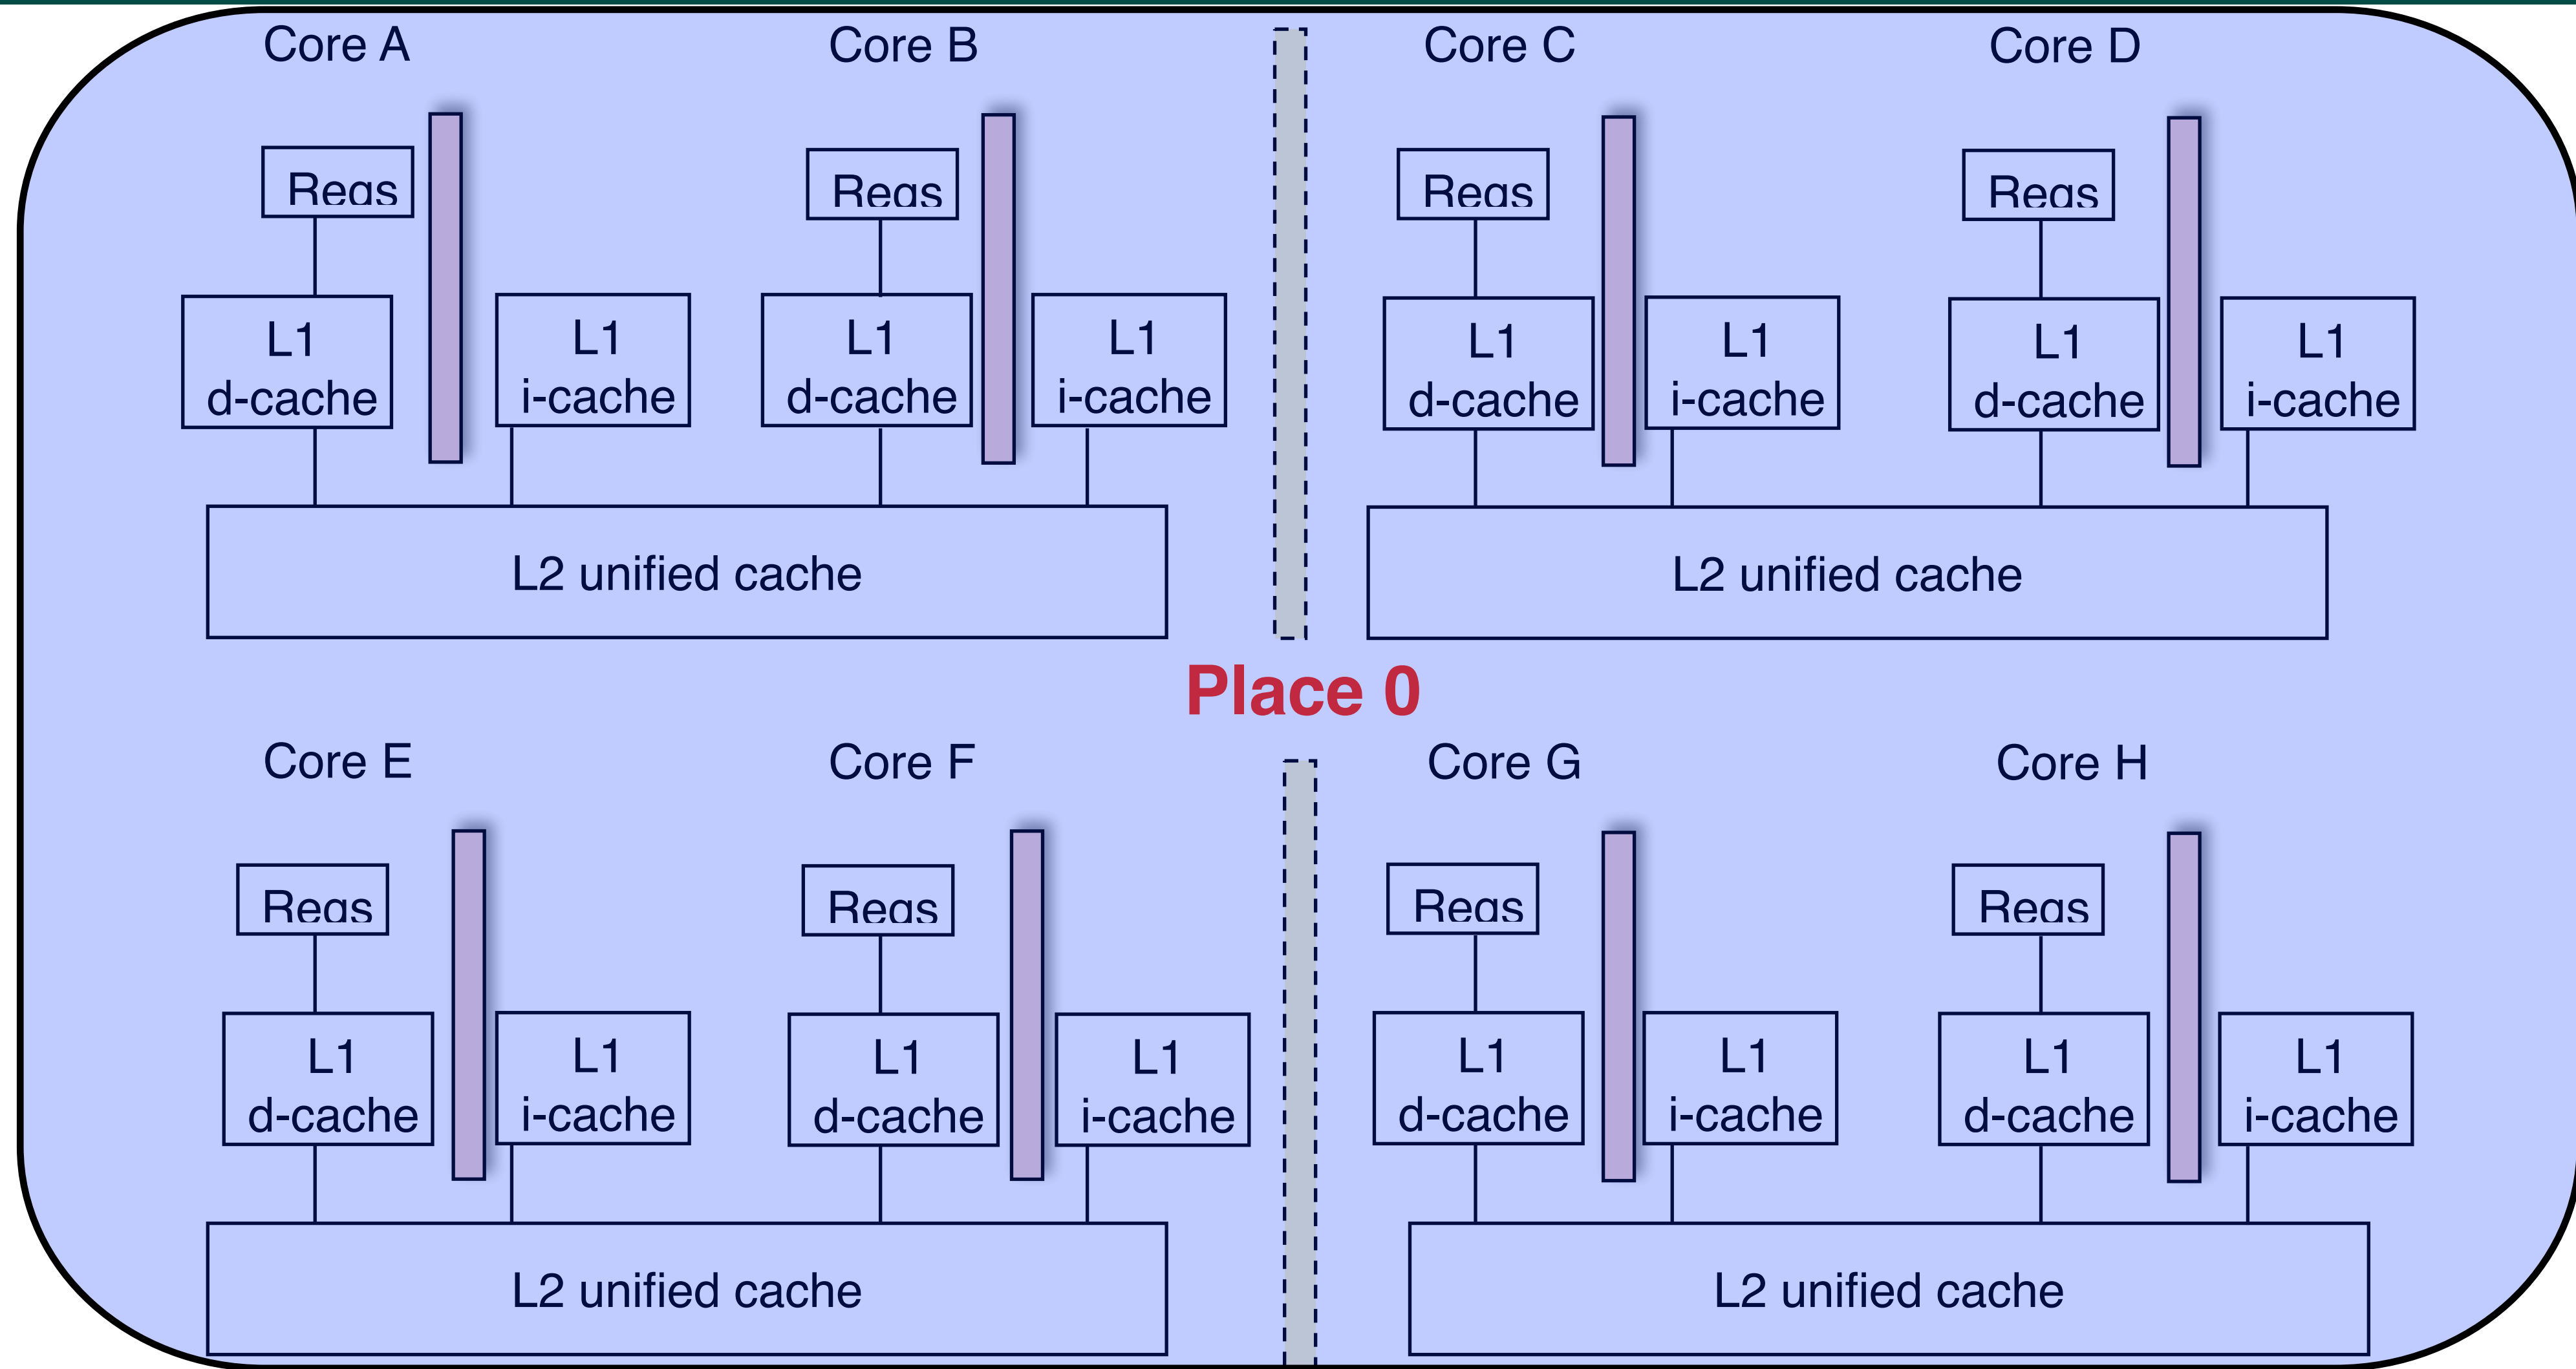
Core A

Core B

Core C

Core D

Regs

L1 d-cache

L1 i-cache

Regs

L1 d-cache

L1 i-cache

Regs

L1 d-cache

L1 i-cache

Regs

L1 d-cache

L1 i-cache

L2 unified cache

L2 unified cache

Place 0

Core E

Core F

Core G

Core H

Regs

L1 d-cache

L1 i-cache

Regs

L1 d-cache

L1 i-cache

Regs

L1 d-cache

L1 i-cache

Regs

L1 d-cache

L1 i-cache

L2 unified cache

L2 unified cache